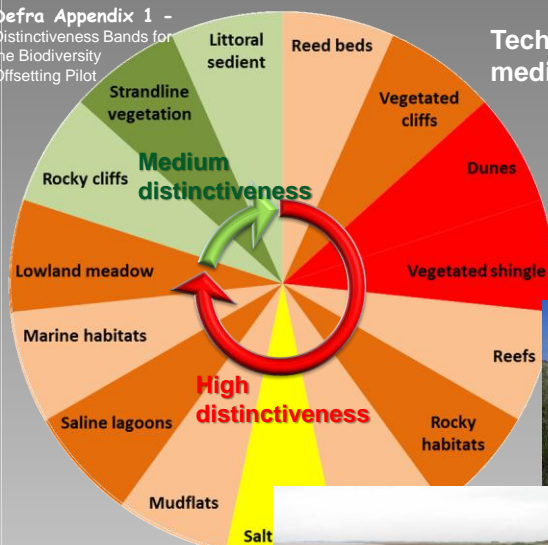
Defra Appendix 1 -
Distinctiveness Bands for the Biodiversity Offsetting Pilot

Tech
medi

Littoral sediment

Reed beds

Strandline vegetation

Vegetated cliffs

Dunes

Rocky cliffs

Medium distinctiveness

Lowland meadow

Vegetated shingle

Marine habitats

Reefs

High distinctiveness

Saline lagoons

Rocky habitats

Mudflats

Salt